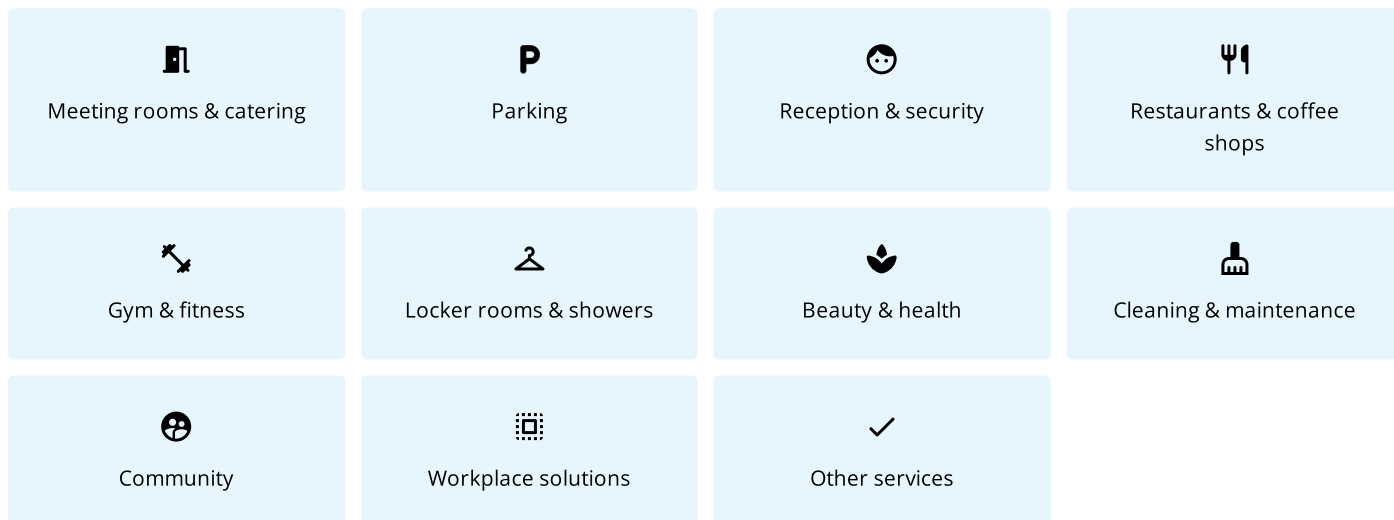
P

Meeting rooms & catering

Parking

Reception & security

Restaurants & coffee shops

Gym & fitness

Locker rooms & showers

Beauty & health

Cleaning & maintenance

Community

Workplace solutions

Other services